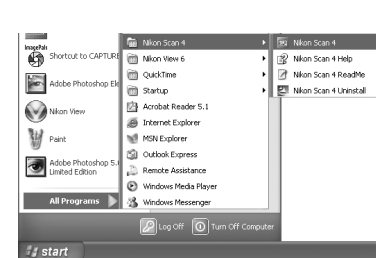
ImagePals
Shortcut to CAPTURE
Adobe Photoshop Ele
Nikon View
Paint
Adobe Photoshop 5.0 Limited Edition
All Programs

Nikon Scan 4
Nikon View 6
QuickTime
Startup
Acrobat Reader 5.1
Internet Explorer
MSN Explorer
Outlook Express
Remote Assistance
Windows Media Player
Windows Messenger

Nikon Scan 4
Nikon Scan 4 Help
Nikon Scan 4 ReadMe
Nikon Scan 4 Uninstall

Log Off
Turn Off Computer

start